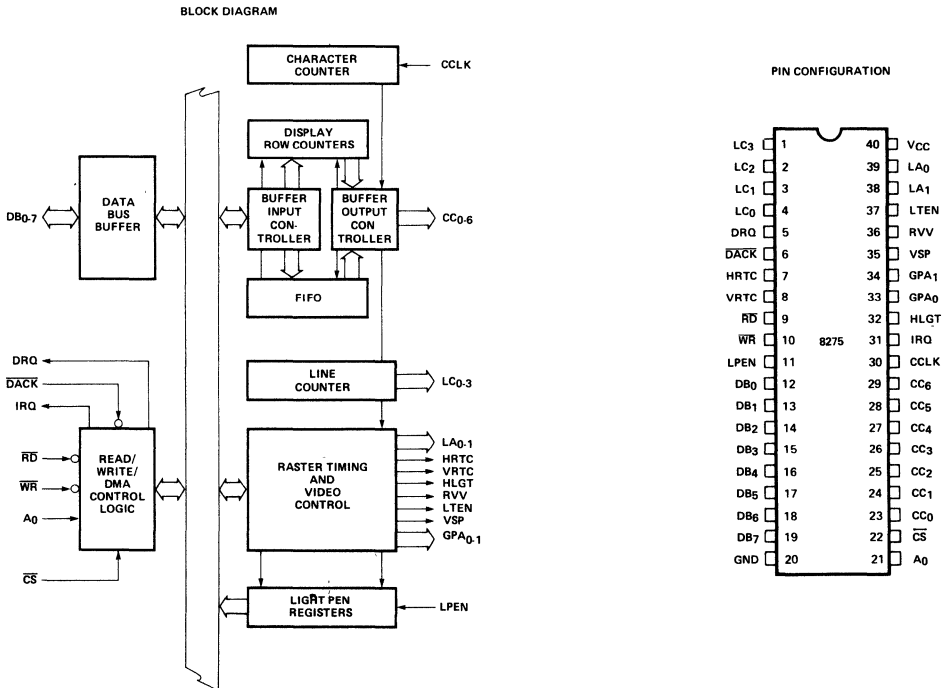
BLOCK DIAGRAM

CHARACTER COUNTER

CCLK

DISPLAY ROW COUNTERS

$DB_{0-7}$

DATA BUS BUFFER

BUFFER INPUT CONTROLLER

BUFFER OUTPUT CON TROLLER

$CC_{0-6}$

FIFO

DRQ

$\overline{DACK}$

IRQ

LINE COUNTER

$LC_{0-3}$

$\overline{RD}$

$\overline{WR}$

$A_0$

READ/ WRITE/ DMA CONTROL LOGIC

RASTER TIMING AND VIDEO CONTROL

$LA_{0-1}$

HRTC

VRTC

HLGT

RVV

LTEN

VSP

$GPA_{0-1}$

$\overline{CS}$

LIGHT PEN REGISTERS

LPEN

PIN CONFIGURATION

| | | | |
|---|---|---|---|
| $LC_3$ | 1 | 40 | $V_{CC}$ |
| $LC_2$ | 2 | 39 | $LA_0$ |
| $LC_1$ | 3 | 38 | $LA_1$ |
| $LC_0$ | 4 | 37 | LTEN |
| DRQ | 5 | 36 | RVV |
| $\overline{DACK}$ | 6 | 35 | VSP |
| HRTC | 7 | 34 | $GPA_1$ |
| VRTC | 8 | 33 | $GPA_0$ |
| $\overline{RD}$ | 9 | 32 | HLGT |
| $\overline{WR}$ | 10 | 31 | IRQ |
| LPEN | 11 | 30 | CCLK |
| $DB_0$ | 12 | 29 | $CC_6$ |
| $DB_1$ | 13 | 28 | $CC_5$ |
| $DB_2$ | 14 | 27 | $CC_4$ |
| $DB_3$ | 15 | 26 | $CC_3$ |
| $DB_4$ | 16 | 25 | $CC_2$ |
| $DB_5$ | 17 | 24 | $CC_1$ |
| $DB_6$ | 18 | 23 | $CC_0$ |
| $DB_7$ | 19 | 22 | $\overline{CS}$ |
| GND | 20 | 21 | $A_0$ |

8275